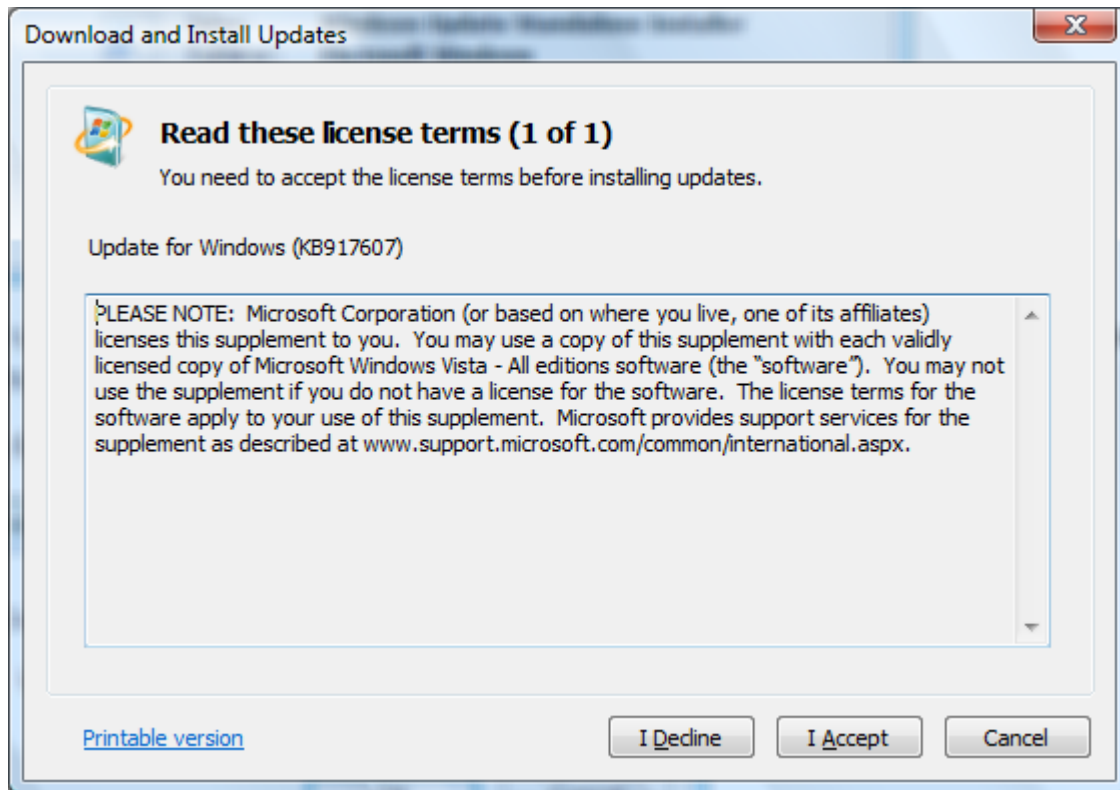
Download and Install Updates

Read these license terms (1 of 1)

You need to accept the license terms before installing updates.

Update for Windows (KB917607)

PLEASE NOTE: Microsoft Corporation (or based on where you live, one of its affiliates) licenses this supplement to you. You may use a copy of this supplement with each validly licensed copy of Microsoft Windows Vista - All editions software (the "software"). You may not use the supplement if you do not have a license for the software. The license terms for the software apply to your use of this supplement. Microsoft provides support services for the supplement as described at www.support.microsoft.com/common/international.aspx.

Printable version

I Decline

I Accept

Cancel